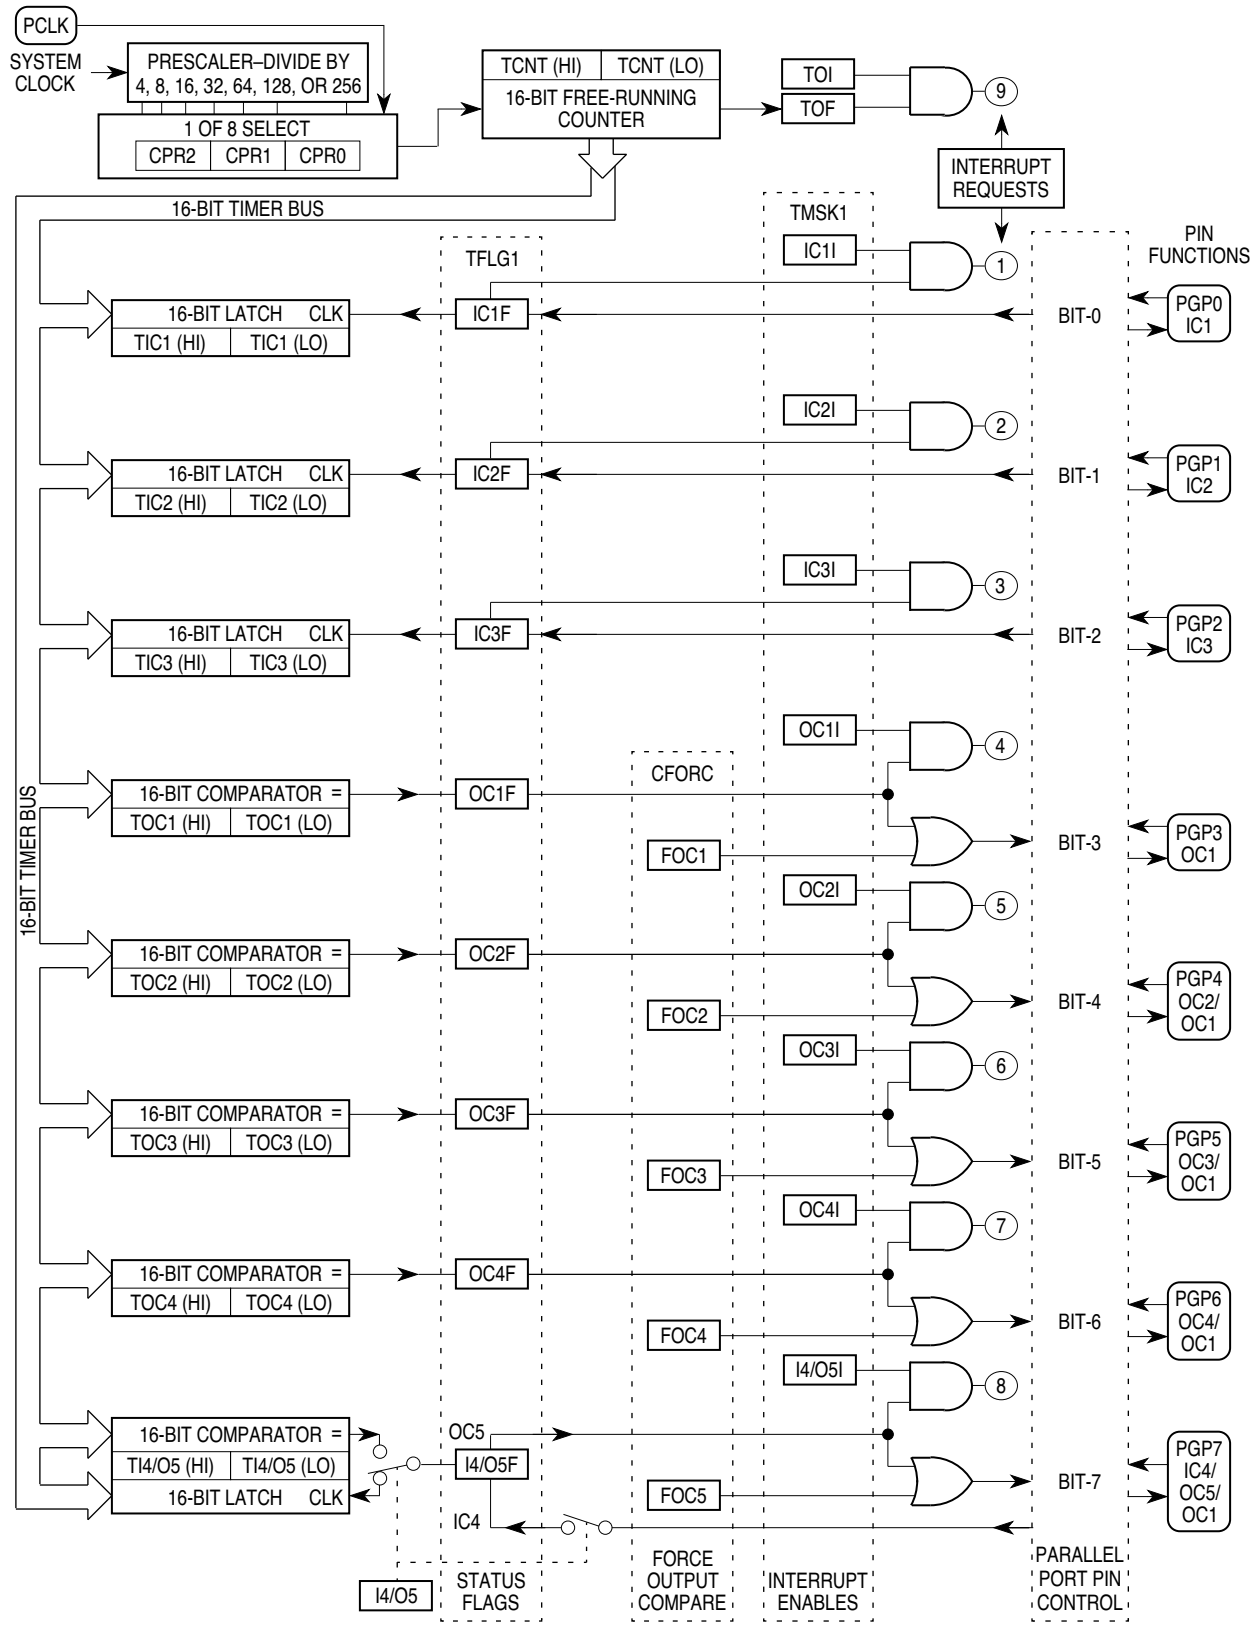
PCLK

SYSTEM CLOCK

PRESCALER–DIVIDE BY 4, 8, 16, 32, 64, 128, OR 256

1 OF 8 SELECT

CPR2 CPR1 CPR0

TCNT (HI) TCNT (LO)

16-BIT FREE-RUNNING COUNTER

TOI

TOF

9

INTERRUPT REQUESTS

16-BIT TIMER BUS

TMSK1

TFLG1

PIN FUNCTIONS

IC1I

1

16-BIT LATCH CLK

TIC1 (HI) TIC1 (LO)

IC1F

BIT-0

PGP0 IC1

IC2I

2

16-BIT LATCH CLK

TIC2 (HI) TIC2 (LO)

IC2F

BIT-1

PGP1 IC2

IC3I

3

16-BIT LATCH CLK

TIC3 (HI) TIC3 (LO)

IC3F

BIT-2

PGP2 IC3

OC1I

4

CFORC

16-BIT COMPARATOR =

TOC1 (HI) TOC1 (LO)

OC1F

FOC1

BIT-3

PGP3 OC1

OC2I

5

16-BIT COMPARATOR =

TOC2 (HI) TOC2 (LO)

OC2F

FOC2

BIT-4

PGP4 OC2/ OC1

OC3I

6

16-BIT COMPARATOR =

TOC3 (HI) TOC3 (LO)

OC3F

FOC3

BIT-5

PGP5 OC3/ OC1

OC4I

7

16-BIT COMPARATOR =

TOC4 (HI) TOC4 (LO)

OC4F

FOC4

BIT-6

PGP6 OC4/ OC1

I4/O5I

8

16-BIT TIMER BUS

16-BIT COMPARATOR =

TI4/O5 (HI) TI4/O5 (LO)

16-BIT LATCH CLK

OC5

I4/O5F

FOC5

BIT-7

PGP7 IC4/ OC5/ OC1

IC4

I4/O5

STATUS FLAGS

FORCE OUTPUT COMPARE

INTERRUPT ENABLES

PARALLEL PORT PIN CONTROL